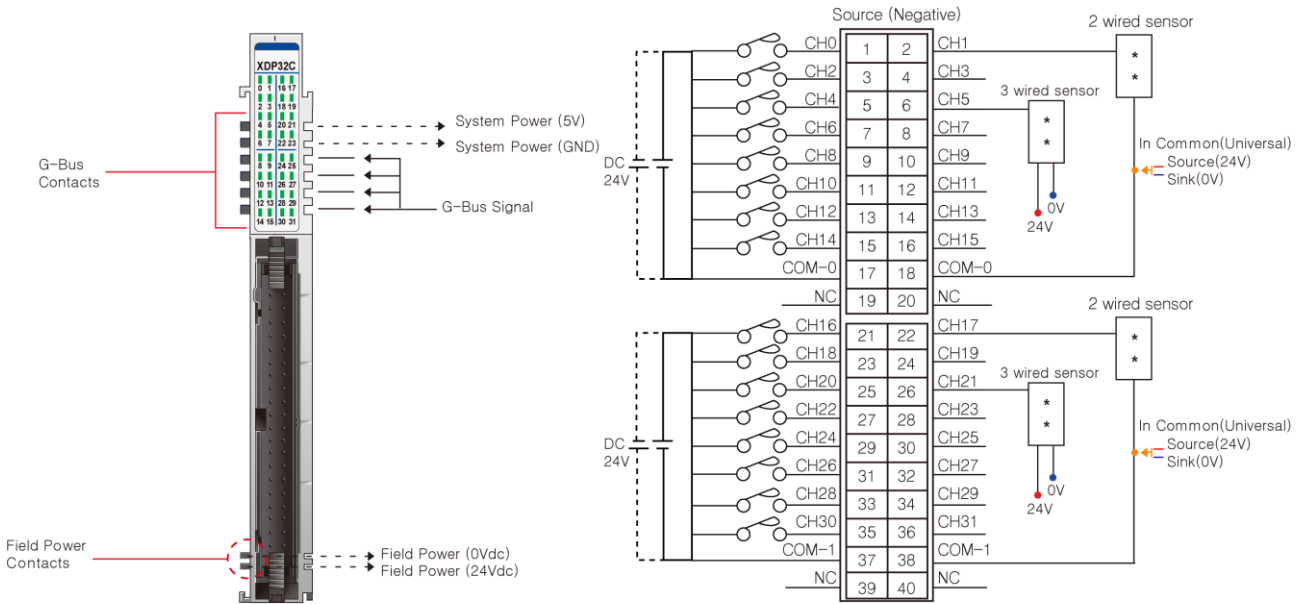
XDP32C

| 0 | 1 | 16 | 17 |
|---|---|---|---|
| 2 | 3 | 18 | 19 |
| 4 | 5 | 20 | 21 |
| 6 | 7 | 22 | 23 |
| 8 | 9 | 24 | 25 |
| 10 | 11 | 26 | 27 |
| 12 | 13 | 28 | 29 |
| 14 | 15 | 30 | 31 |

G-Bus Contacts

System Power (5V)
System Power (GND)
G-Bus Signal

Field Power Contacts

Field Power (0Vdc)
Field Power (24Vdc)

Source (Negative)

DC 24V

CH0 1 2 CH1
CH2 3 4 CH3
CH4 5 6 CH5
CH6 7 8 CH7
CH8 9 10 CH9
CH10 11 12 CH11
CH12 13 14 CH13
CH14 15 16 CH15
COM-0 17 18 COM-0
NC 19 20 NC

2 wired sensor
3 wired sensor
0V
24V
In Common(Universal)
Source(24V)
Sink(0V)

DC 24V

CH16 21 22 CH17
CH18 23 24 CH19
CH20 25 26 CH21
CH22 27 28 CH23
CH24 29 30 CH25
CH26 31 32 CH27
CH28 33 34 CH29
CH30 35 36 CH31
COM-1 37 38 COM-1
NC 39 40 NC

2 wired sensor
3 wired sensor
0V
24V
In Common(Universal)
Source(24V)
Sink(0V)